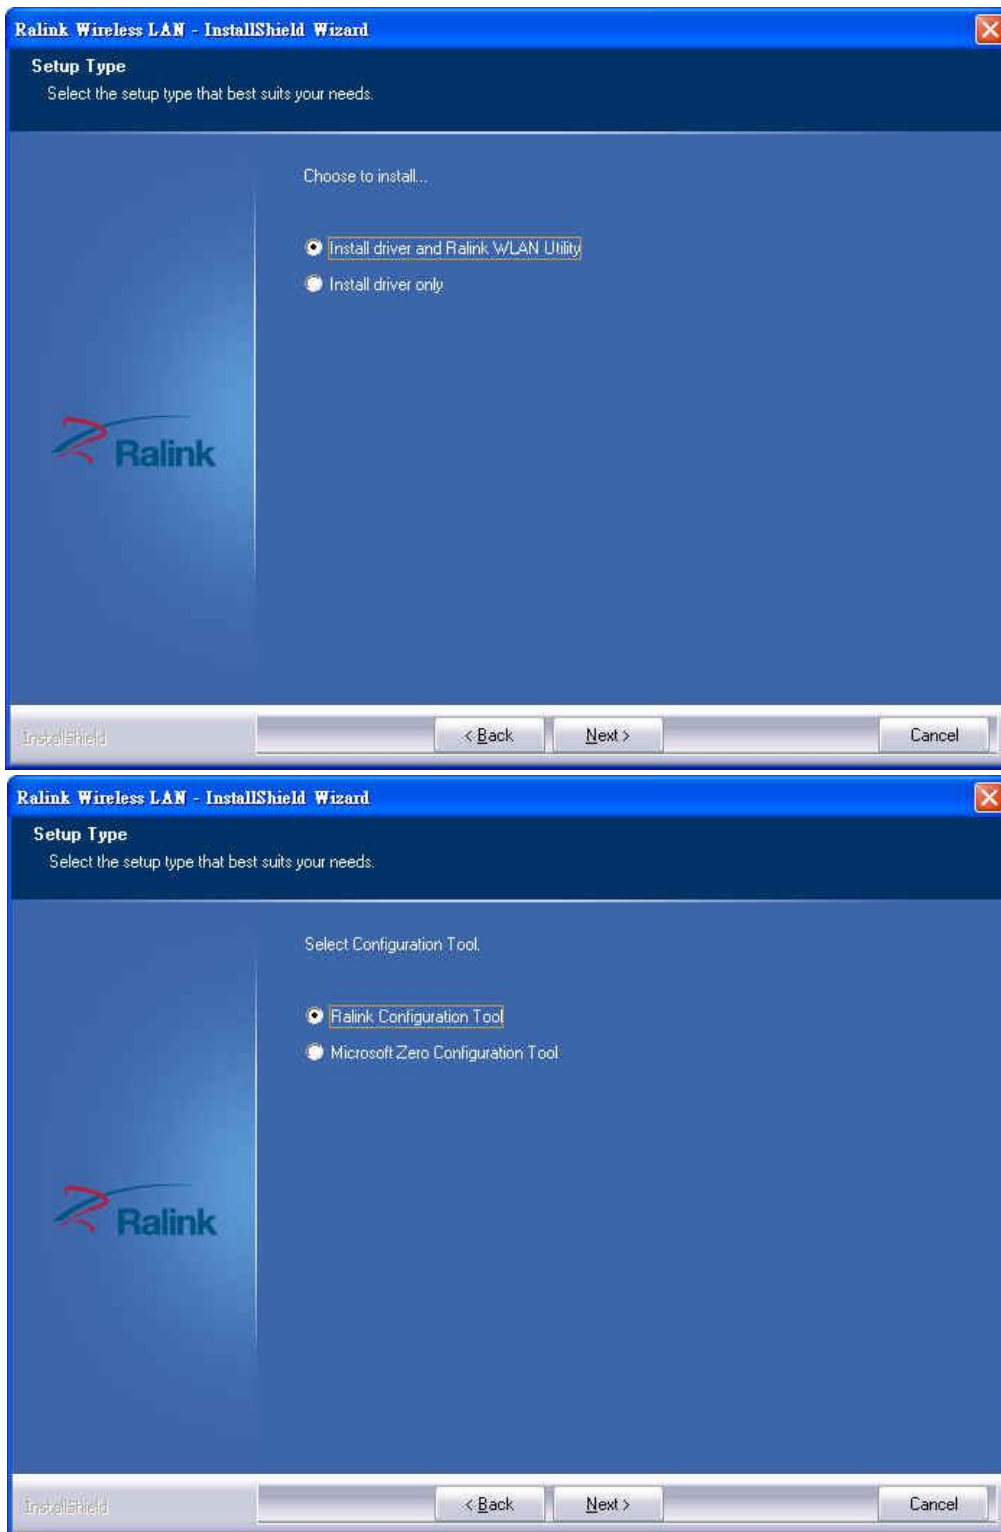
Ralink Wireless LAN - InstallShield Wizard

Setup Type
Select the setup type that best suits your needs.

Choose to install...

Install driver and Ralink WLAN Utility
Install driver only

Ralink

InstallShield

< Back
Next >
Cancel

Ralink Wireless LAN - InstallShield Wizard

Setup Type
Select the setup type that best suits your needs.

Select Configuration Tool.

Ralink Configuration Tool
Microsoft Zero Configuration Tool

Ralink

InstallShield

< Back
Next >
Cancel